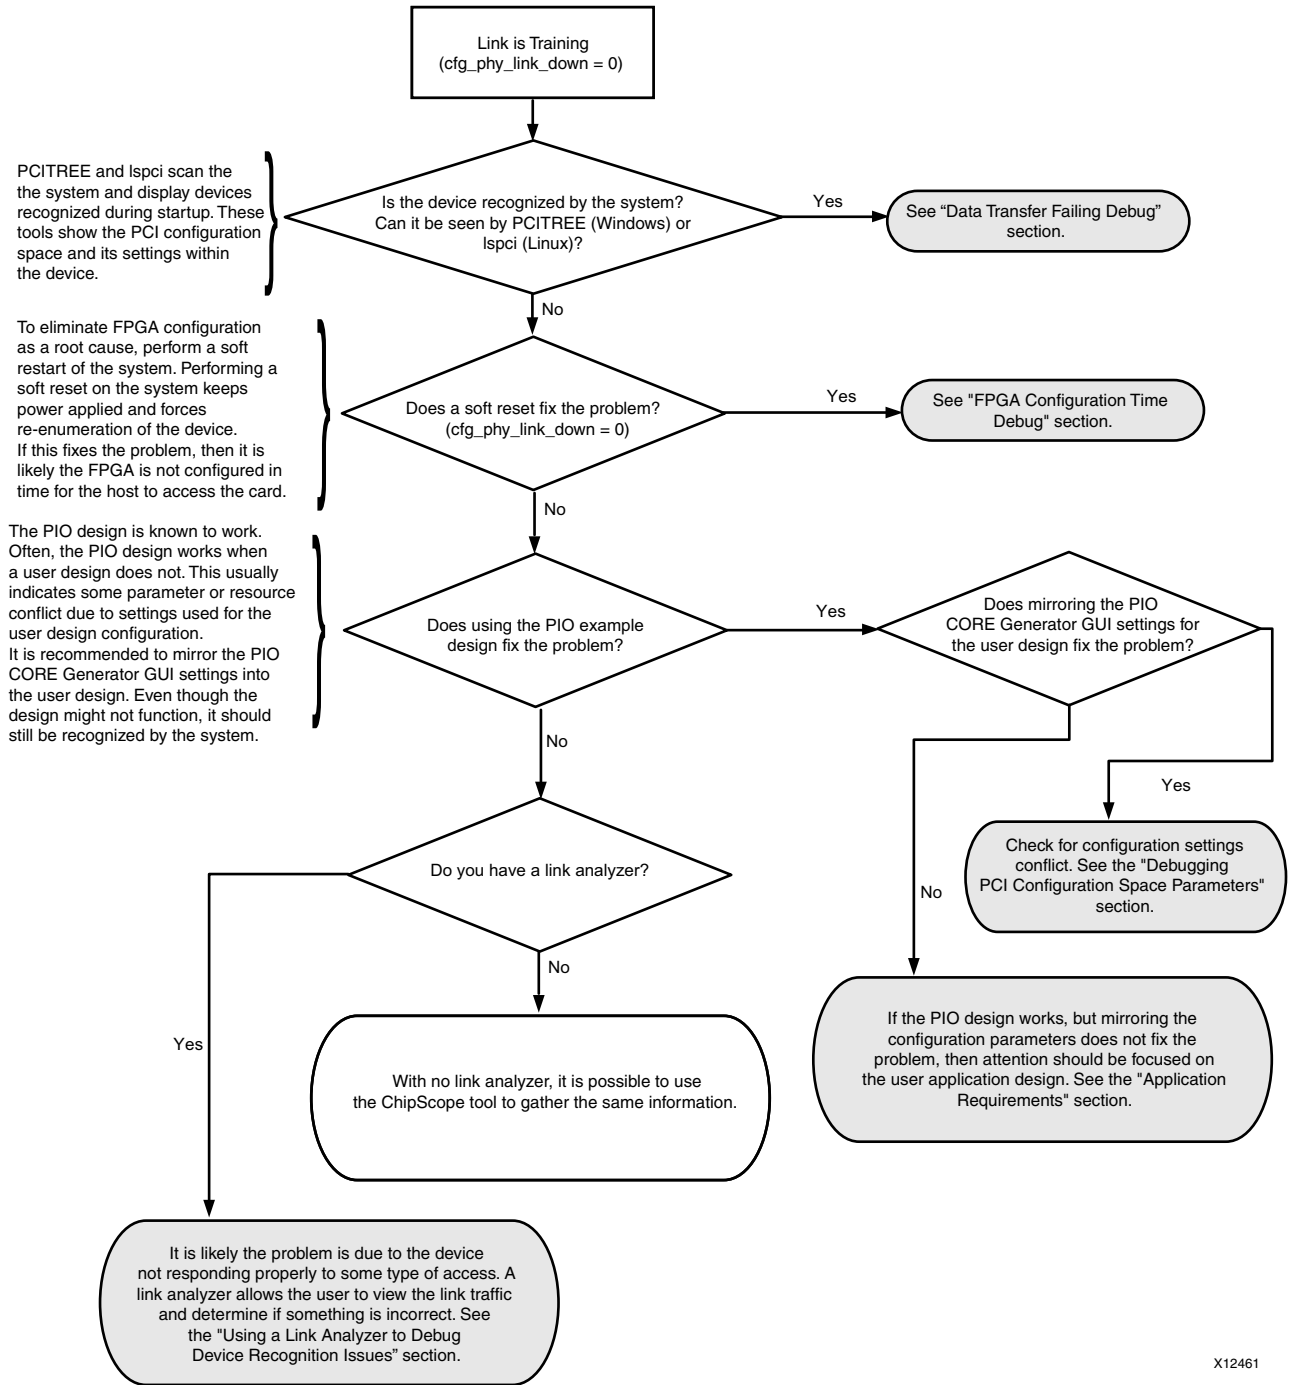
Link is Training
(cfg_phy_link_down = 0)

PCITREE and lspci scan the the system and display devices recognized during startup. These tools show the PCI configuration space and its settings within the device.

Is the device recognized by the system? Can it be seen by PCITREE (Windows) or lspci (Linux)?

Yes

See "Data Transfer Failing Debug" section.

No

To eliminate FPGA configuration as a root cause, perform a soft restart of the system. Performing a soft reset on the system keeps power applied and forces re-enumeration of the device. If this fixes the problem, then it is likely the FPGA is not configured in time for the host to access the card.

Does a soft reset fix the problem? (cfg_phy_link_down = 0)

Yes

See "FPGA Configuration Time Debug" section.

No

The PIO design is known to work. Often, the PIO design works when a user design does not. This usually indicates some parameter or resource conflict due to settings used for the user design configuration. It is recommended to mirror the PIO CORE Generator GUI settings into the user design. Even though the design might not function, it should still be recognized by the system.

Does using the PIO example design fix the problem?

Yes

Does mirroring the PIO CORE Generator GUI settings for the user design fix the problem?

No

Yes

Check for configuration settings conflict. See the "Debugging PCI Configuration Space Parameters" section.

No

Do you have a link analyzer?

No

If the PIO design works, but mirroring the configuration parameters does not fix the problem, then attention should be focused on the user application design. See the "Application Requirements" section.

Yes

With no link analyzer, it is possible to use the ChipScope tool to gather the same information.

It is likely the problem is due to the device not responding properly to some type of access. A link analyzer allows the user to view the link traffic and determine if something is incorrect. See the "Using a Link Analyzer to Debug Device Recognition Issues" section.

X12461